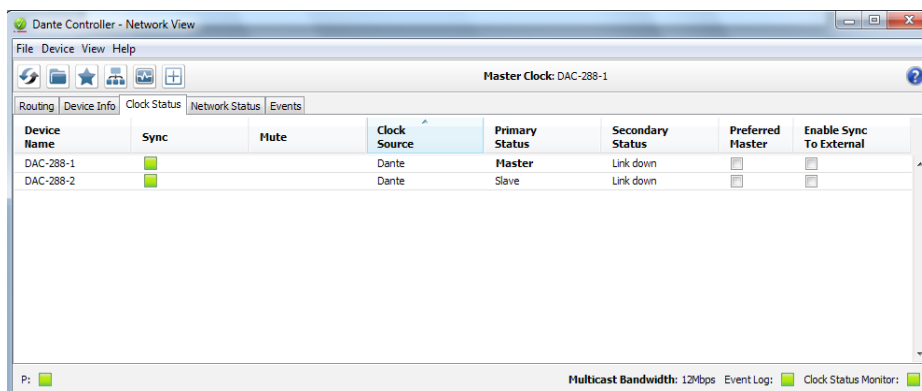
Dante Controller - Network View

File Device View Help

Master Clock: DAC-288-1

Routing | Device Info | Clock Status | Network Status | Events

| Device Name | Sync | Mute | Clock Source | Primary Status | Secondary Status | Preferred Master | Enable Sync To External |
|---|---|---|---|---|---|---|---|
| DAC-288-1 | | | Dante | Master | Link down | | |
| DAC-288-2 | | | Dante | Slave | Link down | | |

P: Multicast Bandwidth: 12Mbps Event Log: Clock Status Monitor: